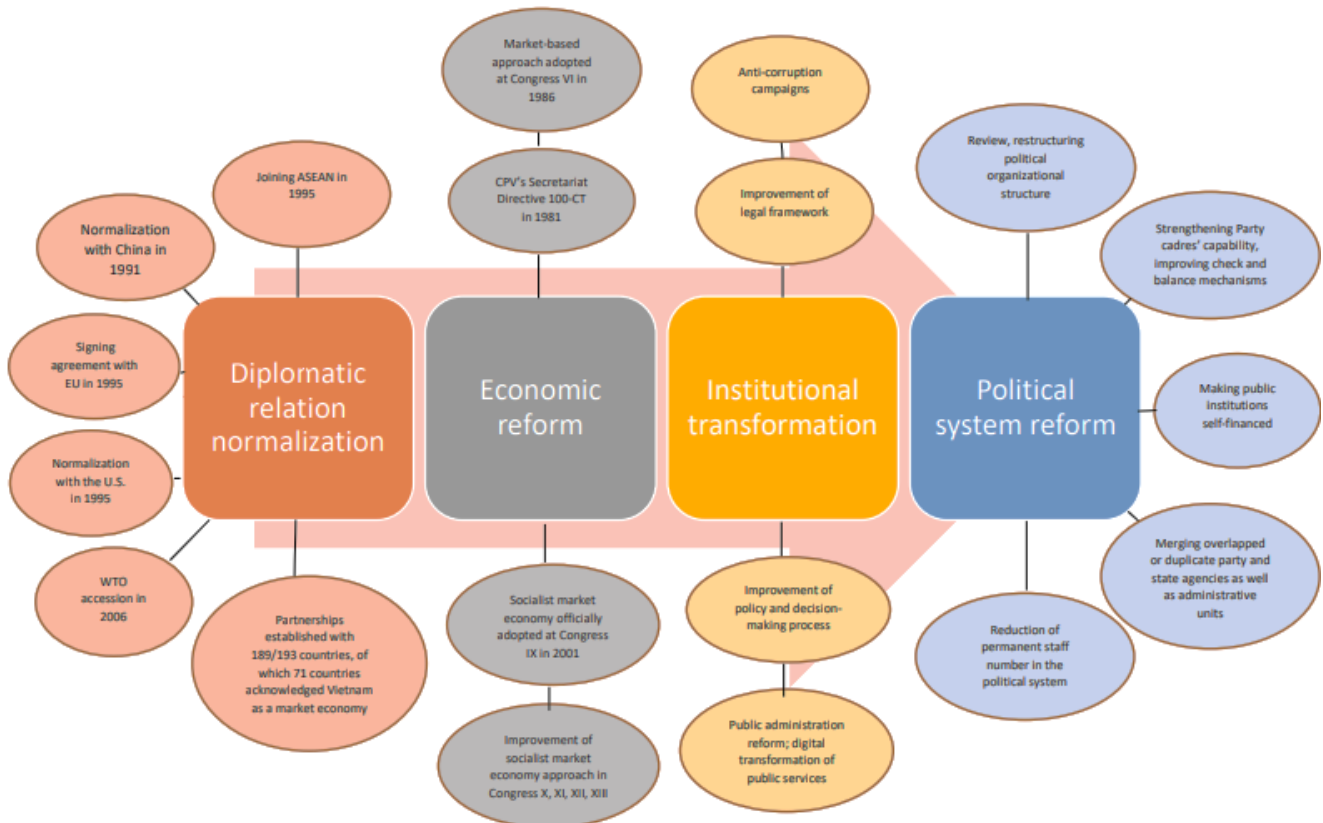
Diplomatic relation normalization

Joining ASEAN in 1995

Normalization with China in 1991

Signing agreement with EU in 1995

Normalization with the U.S. in 1995

WTO accession in 2006

Partnerships established with 189/193 countries, of which 71 countries acknowledged Vietnam as a market economy

Economic reform

Market-based approach adopted at Congress VI in 1986

CPV's Secretariat Directive 100-CT in 1981

Socialist market economy officially adopted at Congress IX in 2001

Improvement of socialist market economy approach in Congress X, XI, XII, XIII

Institutional transformation

Anti-corruption campaigns

Improvement of legal framework

Improvement of policy and decision-making process

Public administration reform; digital transformation of public services

Political system reform

Review, restructuring political organizational structure

Strengthening Party cadres' capability, improving check and balance mechanisms

Making public institutions self-financed

Merging overlapped or duplicate party and state agencies as well as administrative units

Reduction of permanent staff number in the political system